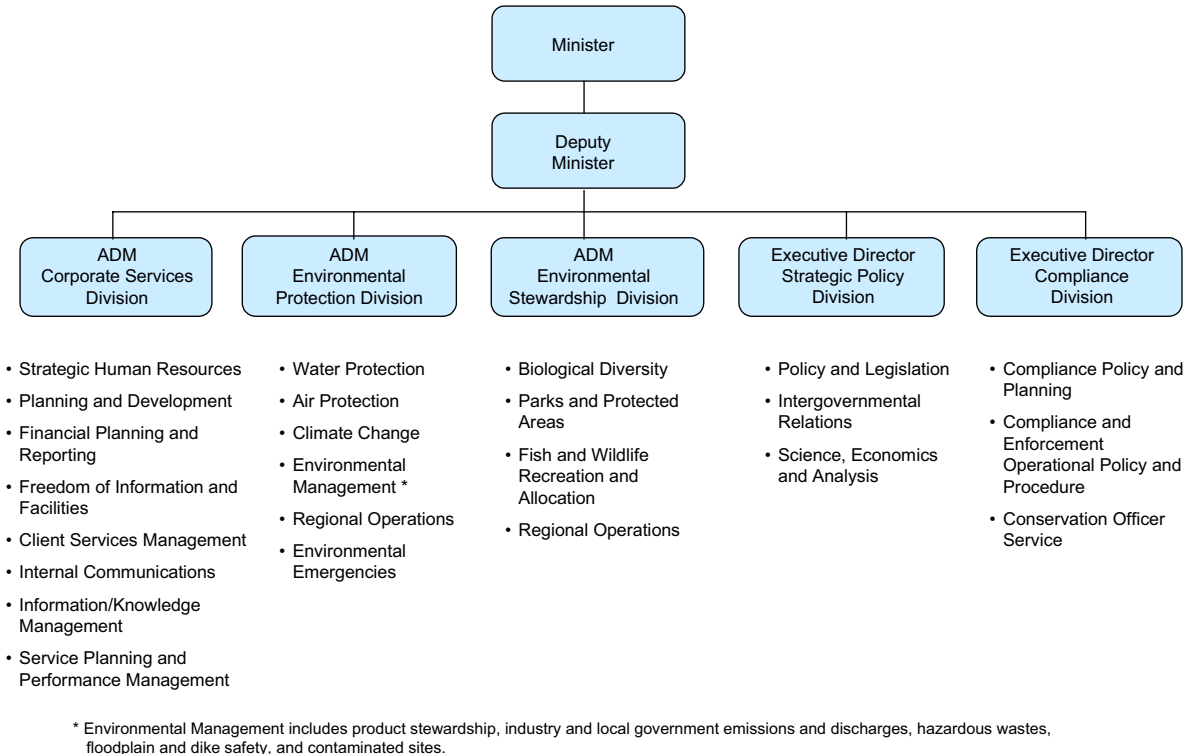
Minister

Deputy Minister

ADM Corporate Services Division

ADM Environmental Protection Division

ADM Environmental Stewardship Division

Executive Director Strategic Policy Division

Executive Director Compliance Division

• Strategic Human Resources
• Planning and Development
• Financial Planning and Reporting
• Freedom of Information and Facilities
• Client Services Management
• Internal Communications
• Information/Knowledge Management
• Service Planning and Performance Management

• Water Protection
• Air Protection
• Climate Change
• Environmental Management *
• Regional Operations
• Environmental Emergencies

• Biological Diversity
• Parks and Protected Areas
• Fish and Wildlife Recreation and Allocation
• Regional Operations

• Policy and Legislation
• Intergovernmental Relations
• Science, Economics and Analysis

• Compliance Policy and Planning
• Compliance and Enforcement Operational Policy and Procedure
• Conservation Officer Service

* Environmental Management includes product stewardship, industry and local government emissions and discharges, hazardous wastes, floodplain and dike safety, and contaminated sites.